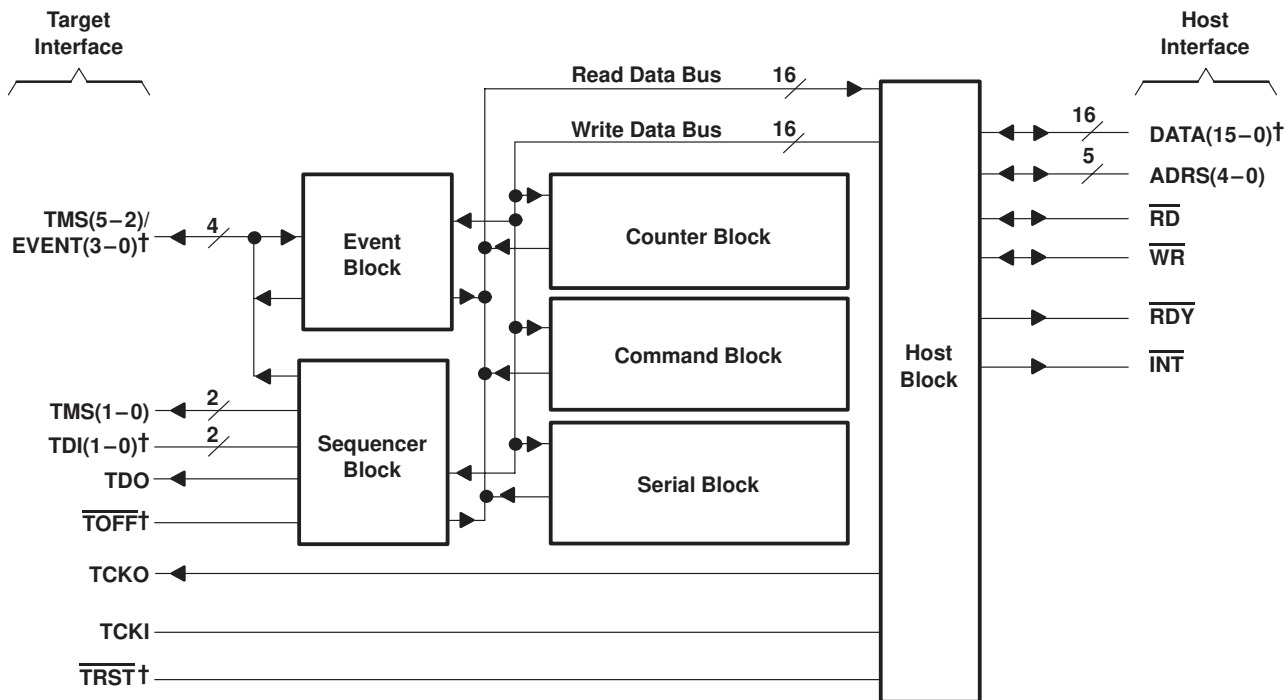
Target Interface

Host Interface

Read Data Bus 16

Write Data Bus 16

16 DATA(15−0)†

5 ADRS(4−0)

$\overline{RD}$

$\overline{WR}$

$\overline{RDY}$

$\overline{INT}$

TMS(5−2)/ EVENT(3−0)† 4

Event Block

Counter Block

Command Block

Host Block

TMS(1−0) 2

TDI(1−0)† 2

TDO

$\overline{TOFF}$†

Sequencer Block

Serial Block

TCKO

TCKI

$\overline{TRST}$†